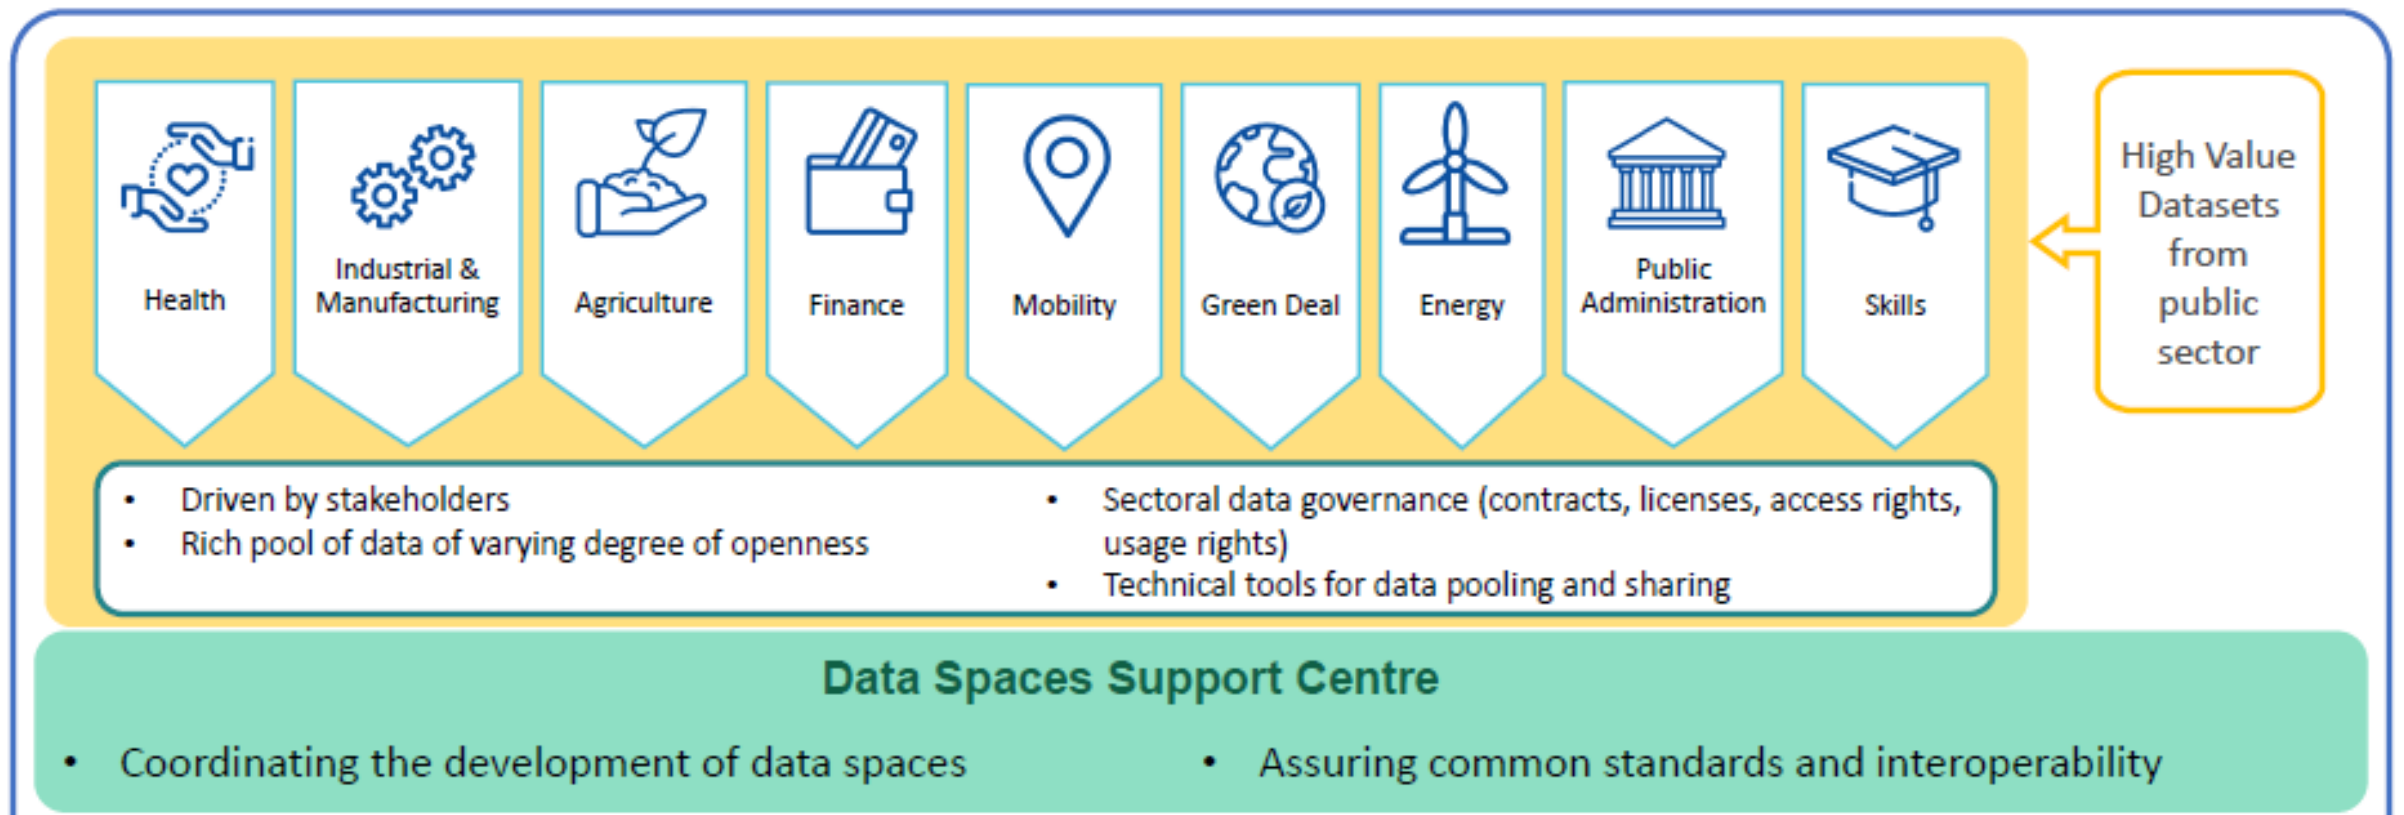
Health

Industrial & Manufacturing

Agriculture

Finance

Mobility

Green Deal

Energy

Public Administration

Skills

High Value Datasets from public sector

• Driven by stakeholders
• Rich pool of data of varying degree of openness

• Sectoral data governance (contracts, licenses, access rights, usage rights)
• Technical tools for data pooling and sharing

Data Spaces Support Centre

• Coordinating the development of data spaces

• Assuring common standards and interoperability